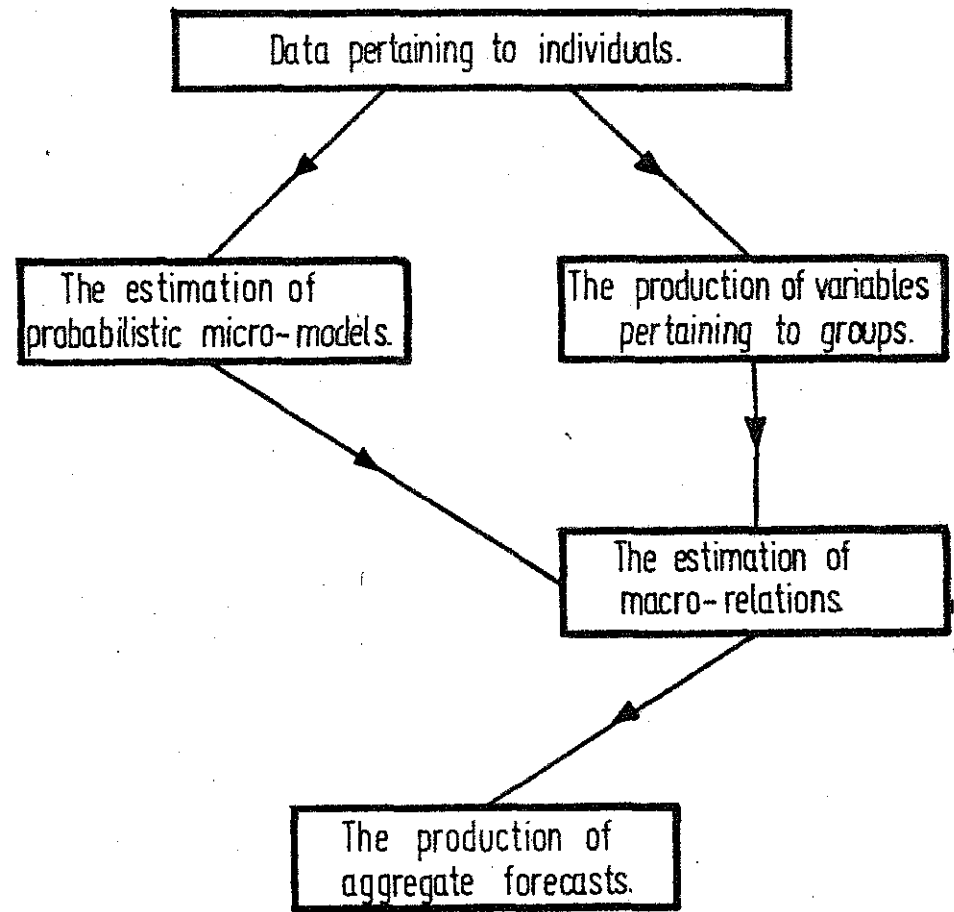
Data pertaining to individuals.

The estimation of probabilistic micro-models.

The production of variables pertaining to groups.

The estimation of macro-relations

The production of aggregate forecasts.